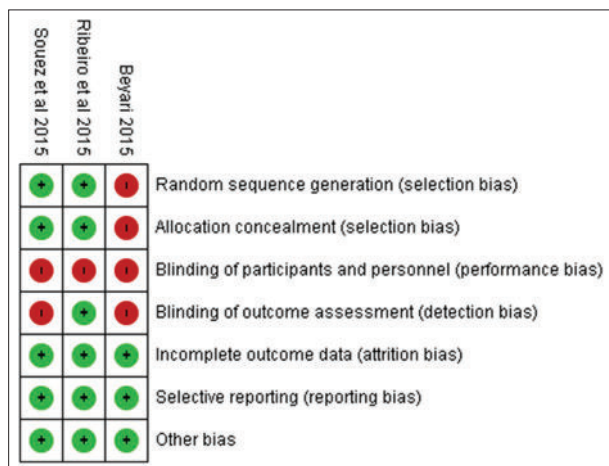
| Souez et al 2015 | Ribeiro et al 2015 | Beyari 2015 | |
|---|---|---|---|
| + | + | - | Random sequence generation (selection bias) |
| + | + | - | Allocation concealment (selection bias) |
| - | - | - | Blinding of participants and personnel (performance bias) |
| - | + | - | Blinding of outcome assessment (detection bias) |
| + | + | + | Incomplete outcome data (attrition bias) |
| + | + | + | Selective reporting (reporting bias) |
| + | + | + | Other bias |